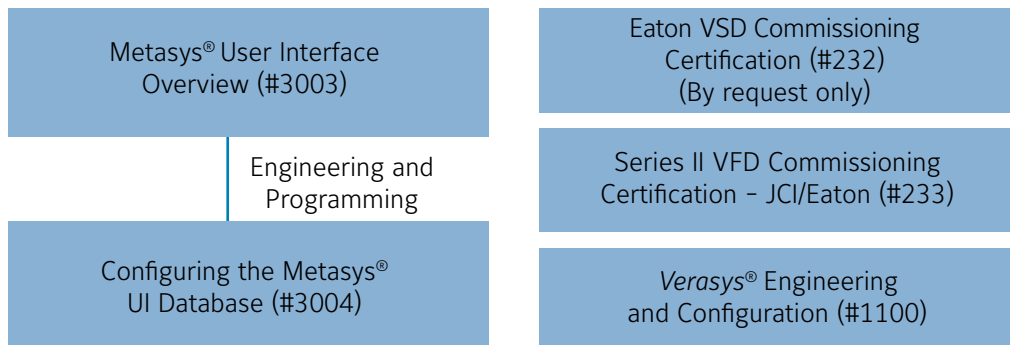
Metasys® User Interface Overview (#3003)

Engineering and Programming

Configuring the Metasys® UI Database (#3004)

Eaton VSD Commissioning Certification (#232) (By request only)

Series II VFD Commissioning Certification - JCI/Eaton (#233)

Verasys® Engineering and Configuration (#1100)